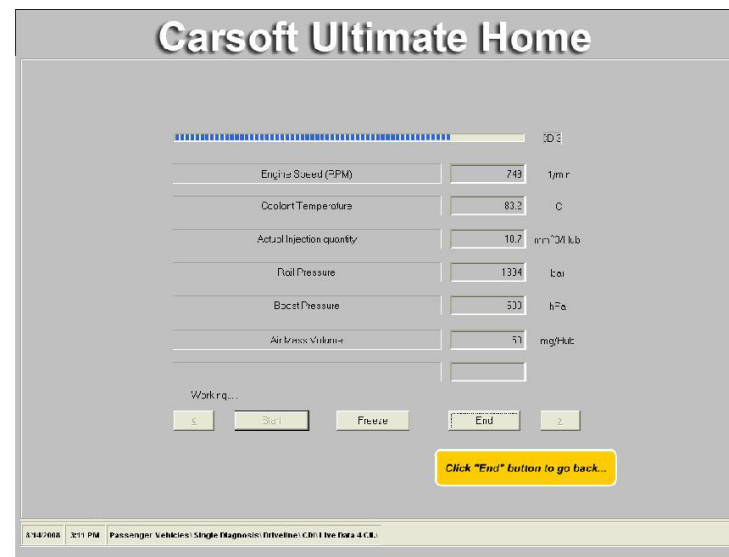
Carsoft Ultimate Home

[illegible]

Engine Speed (RPM) 743 1/min

Coolant Temperature 83.2 C

Actual Injection quantity 10.7 mm^3/Hub

Rail Pressure 1334 bar

Boost Pressure 530 hPa

Air Mass Volume 51 mg/Hub

Working...

< Start Freeze End >

Click "End" button to go back...

3/14/2008 3:11 PM Passenger Vehicles\Single Diagnosis\Driveline\CDI Live Data 4 CIL